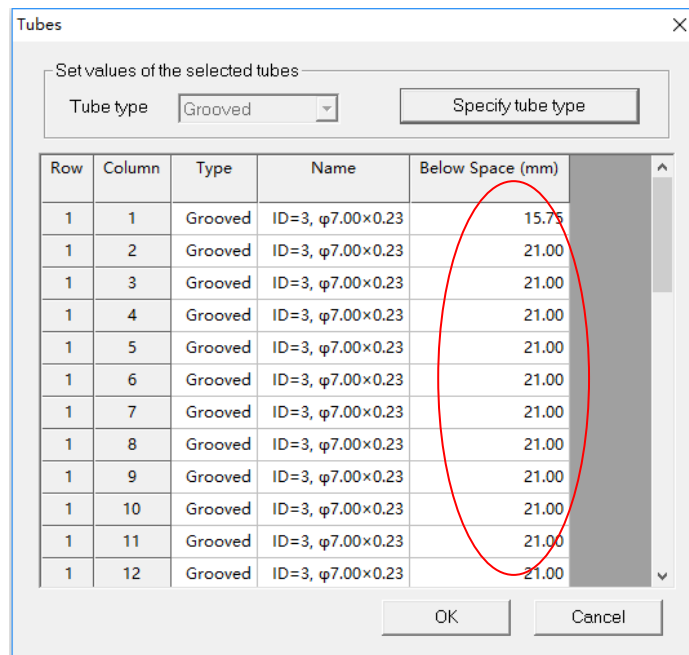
Tubes

Set values of the selected tubes

Tube type Grooved

Specify tube type

| Row | Column | Type | Name | Below Space (mm) |
|---|---|---|---|---|
| 1 | 1 | Grooved | ID=3, φ7.00×0.23 | 15.75 |
| 1 | 2 | Grooved | ID=3, φ7.00×0.23 | 21.00 |
| 1 | 3 | Grooved | ID=3, φ7.00×0.23 | 21.00 |
| 1 | 4 | Grooved | ID=3, φ7.00×0.23 | 21.00 |
| 1 | 5 | Grooved | ID=3, φ7.00×0.23 | 21.00 |
| 1 | 6 | Grooved | ID=3, φ7.00×0.23 | 21.00 |
| 1 | 7 | Grooved | ID=3, φ7.00×0.23 | 21.00 |
| 1 | 8 | Grooved | ID=3, φ7.00×0.23 | 21.00 |
| 1 | 9 | Grooved | ID=3, φ7.00×0.23 | 21.00 |
| 1 | 10 | Grooved | ID=3, φ7.00×0.23 | 21.00 |
| 1 | 11 | Grooved | ID=3, φ7.00×0.23 | 21.00 |
| 1 | 12 | Grooved | ID=3, φ7.00×0.23 | 21.00 |

OK Cancel